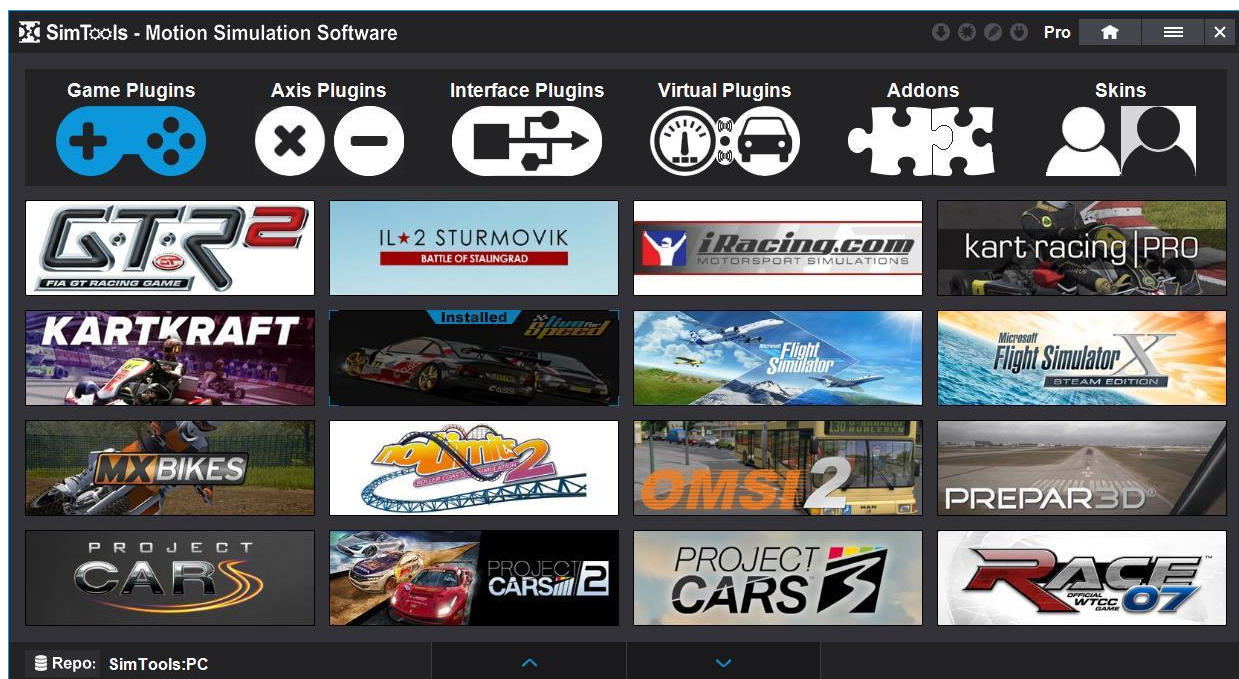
SimTools - Motion Simulation Software

Pro

Game Plugins

Axis Plugins

Interface Plugins

Virtual Plugins

Addons

Skins

GTR 2
FIA GT RACING GAME

IL★2 STURMOVIK
BATTLE OF STALINGRAD

iRacing.com
MOTORSPORT SIMULATIONS

kart racing | PRO

KARTKRAFT

Installed
Live for Speed

Microsoft Flight Simulator

Microsoft Flight Simulator X
STEAM EDITION

MXBIKES

nolimits 2
ROLLER COASTER SIMULATION

OMSI 2

PREPAR3D®

PROJECT CARS

PROJECT CARS 2

PROJECT CARS 3

RACE 07
OFFICIAL WTCC GAME

Repo: SimTools:PC